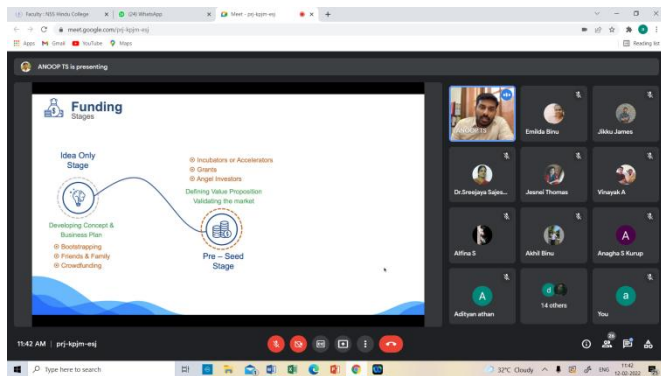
Faculty : NSS Hindu College | (24) WhatsApp | Meet - prj-kpjm-esj | +

meet.google.com/prj-kpjm-esj

Apps | Gmail | YouTube | Maps | Reading list

ANOOP TS is presenting

Funding
Stages

Idea Only Stage

Developing Concept & Business Plan
Bootstrapping
Friends & Family
Crowdfunding

Incubators or Accelerators
Grants
Angel Investors

Defining Value Proposition
Validating the market

Pre – Seed Stage

ANOOP TS

Emilda Binu

Jikku James

Dr.Sreejaya Sajes...

Jesnei Thomas

Vinayak A

Affina S

Akhil Binu

Anagha S Kurup

Adityan athan

14 others

You

11:42 AM | prj-kpjm-esj

Type here to search

32°C Cloudy ENG 11:42 12-02-2022